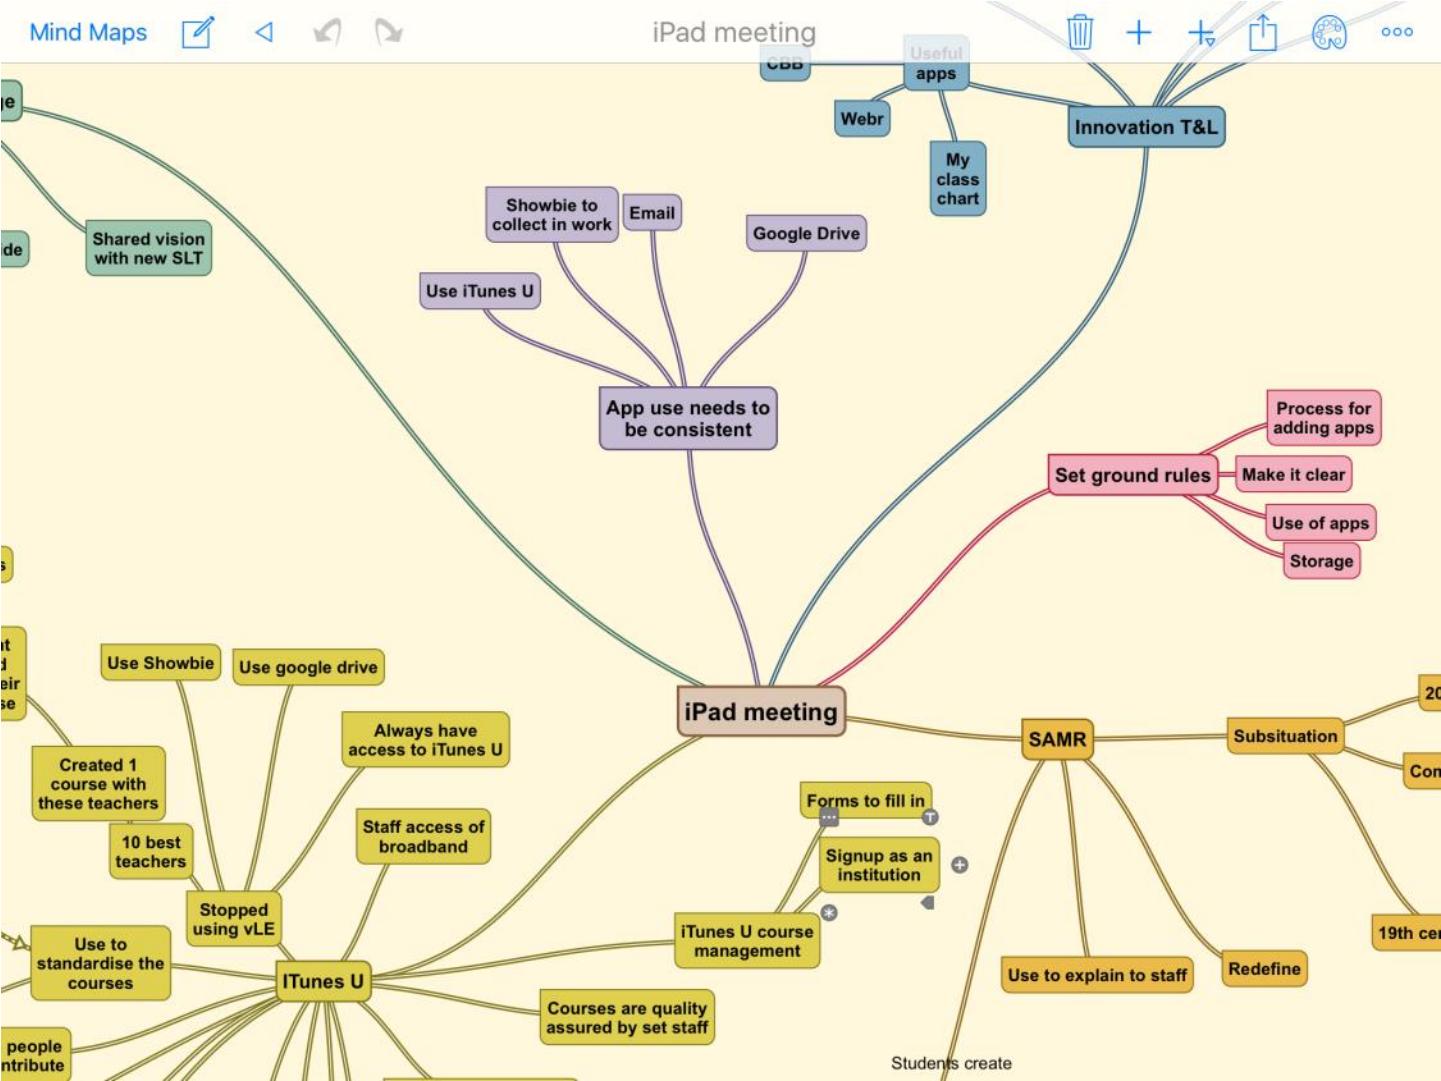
Mind Maps

iPad meeting

Useful apps

CBB

Webr

My class chart

Innovation T&L

ge

ide

Shared vision with new SLT

Showbie to collect in work

Email

Google Drive

Use iTunes U

App use needs to be consistent

Process for adding apps

Set ground rules

Make it clear

Use of apps

Storage

s

Use Showbie

Use google drive

Always have access to iTunes U

Created 1 course with these teachers

10 best teachers

Staff access of broadband

Stopped using vLE

Use to standardise the courses

ITunes U

people ntribute

iPad meeting

SAMR

Subsituation

20

Com

Forms to fill in

Signup as an institution

iTunes U course management

Courses are quality assured by set staff

Use to explain to staff

Redefine

19th ce

Students create